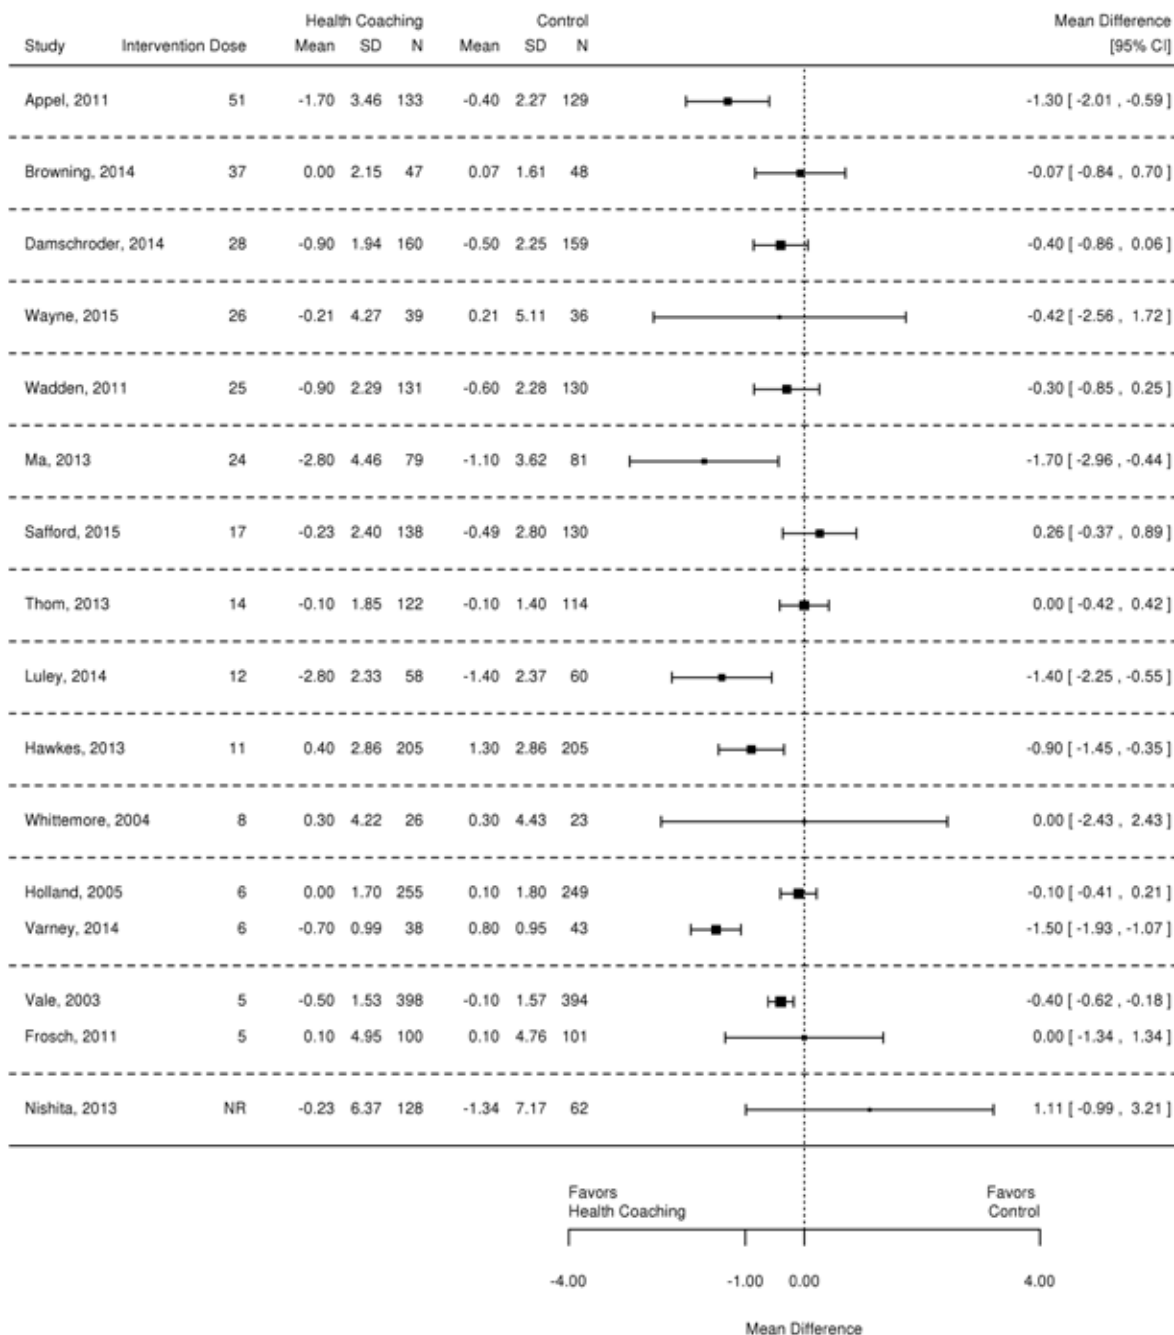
| Study | Intervention Dose | Health Coaching Mean | Health Coaching SD | Health Coaching N | Control Mean | Control SD | Control N | Mean Difference [95% CI] |
|---|---|---|---|---|---|---|---|---|
| Appel, 2011 | 51 | -1.70 | 3.46 | 133 | -0.40 | 2.27 | 129 | -1.30 [ -2.01 , -0.59 ] |
| Browning, 2014 | 37 | 0.00 | 2.15 | 47 | 0.07 | 1.61 | 48 | -0.07 [ -0.84 , 0.70 ] |
| Damschroder, 2014 | 28 | -0.90 | 1.94 | 160 | -0.50 | 2.25 | 159 | -0.40 [ -0.86 , 0.06 ] |
| Wayne, 2015 | 26 | -0.21 | 4.27 | 39 | 0.21 | 5.11 | 36 | -0.42 [ -2.56 , 1.72 ] |
| Wadden, 2011 | 25 | -0.90 | 2.29 | 131 | -0.60 | 2.28 | 130 | -0.30 [ -0.85 , 0.25 ] |
| Ma, 2013 | 24 | -2.80 | 4.46 | 79 | -1.10 | 3.62 | 81 | -1.70 [ -2.96 , -0.44 ] |
| Safford, 2015 | 17 | -0.23 | 2.40 | 138 | -0.49 | 2.80 | 130 | 0.26 [ -0.37 , 0.89 ] |
| Thom, 2013 | 14 | -0.10 | 1.85 | 122 | -0.10 | 1.40 | 114 | 0.00 [ -0.42 , 0.42 ] |
| Luley, 2014 | 12 | -2.80 | 2.33 | 58 | -1.40 | 2.37 | 60 | -1.40 [ -2.25 , -0.55 ] |
| Hawkes, 2013 | 11 | 0.40 | 2.86 | 205 | 1.30 | 2.86 | 205 | -0.90 [ -1.45 , -0.35 ] |
| Whittemore, 2004 | 8 | 0.30 | 4.22 | 26 | 0.30 | 4.43 | 23 | 0.00 [ -2.43 , 2.43 ] |
| Holland, 2005 | 6 | 0.00 | 1.70 | 255 | 0.10 | 1.80 | 249 | -0.10 [ -0.41 , 0.21 ] |
| Varney, 2014 | 6 | -0.70 | 0.99 | 38 | 0.80 | 0.95 | 43 | -1.50 [ -1.93 , -1.07 ] |
| Vale, 2003 | 5 | -0.50 | 1.53 | 398 | -0.10 | 1.57 | 394 | -0.40 [ -0.62 , -0.18 ] |
| Frosch, 2011 | 5 | 0.10 | 4.95 | 100 | 0.10 | 4.76 | 101 | 0.00 [ -1.34 , 1.34 ] |
| Nishita, 2013 | NR | -0.23 | 6.37 | 128 | -1.34 | 7.17 | 62 | 1.11 [ -0.99 , 3.21 ] |

Favors Health Coaching

Favors Control

-4.00 -1.00 0.00 4.00

Mean Difference